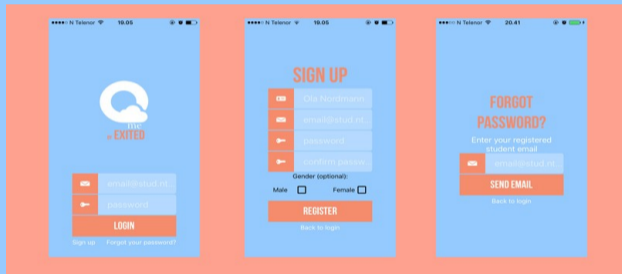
N Telenor 19.05

be EXITED

email@stud.nt

password

LOGIN

Sign up Forgot your password?

N Telenor 19.05

SIGN UP

Ola Nordmann

email@stud.nt

password

confirm passw

Gender (optional):

Male Female

REGISTER

Back to login

N Telenor 20.41

FORGOT PASSWORD?

Enter your registered student email

email@stud.nt

SEND EMAIL

Back to login